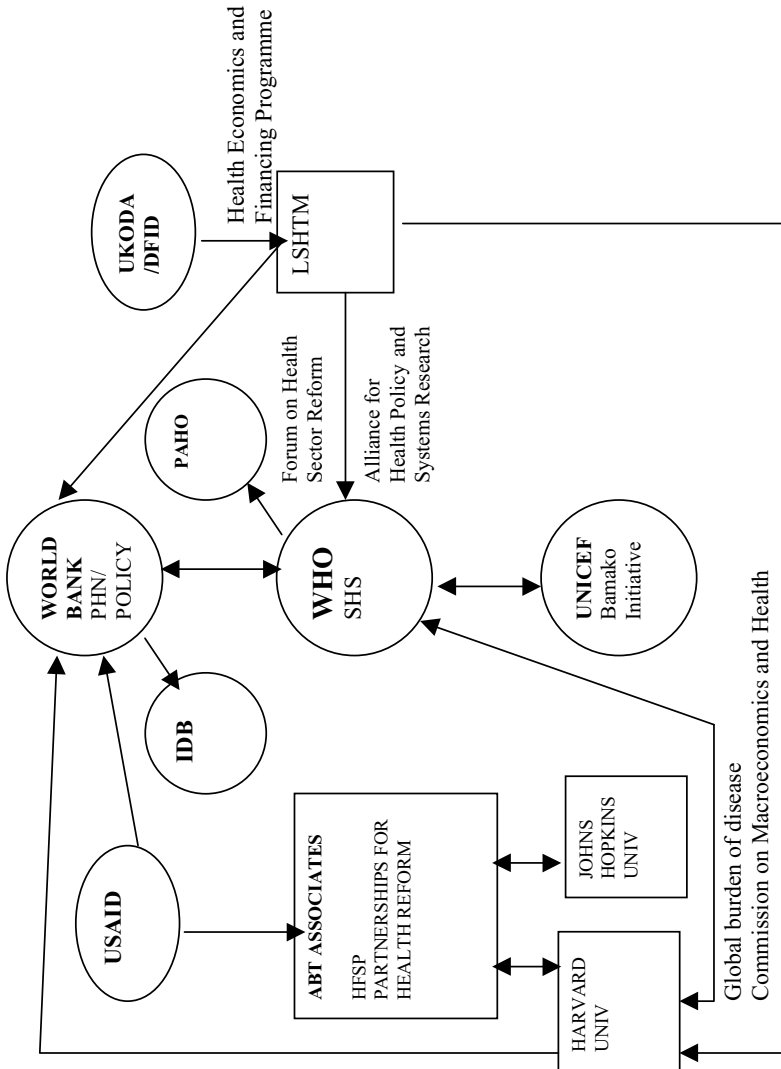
Health Economics and Financing Programme

UKODA /DFID

LSHTM

Forum on Health Sector Reform

Alliance for Health Policy and Systems Research

PAHO

WORLD BANK PHN/ POLICY

WHO SHS

UNICEF Bamako Initiative

IDB

USAID

ABT ASSOCIATES

HFSP PARTNERSHIPS FOR HEALTH REFORM

JOHNS HOPKINS UNIV

HARVARD UNIV

Global burden of disease

Commission on Macroeconomics and Health